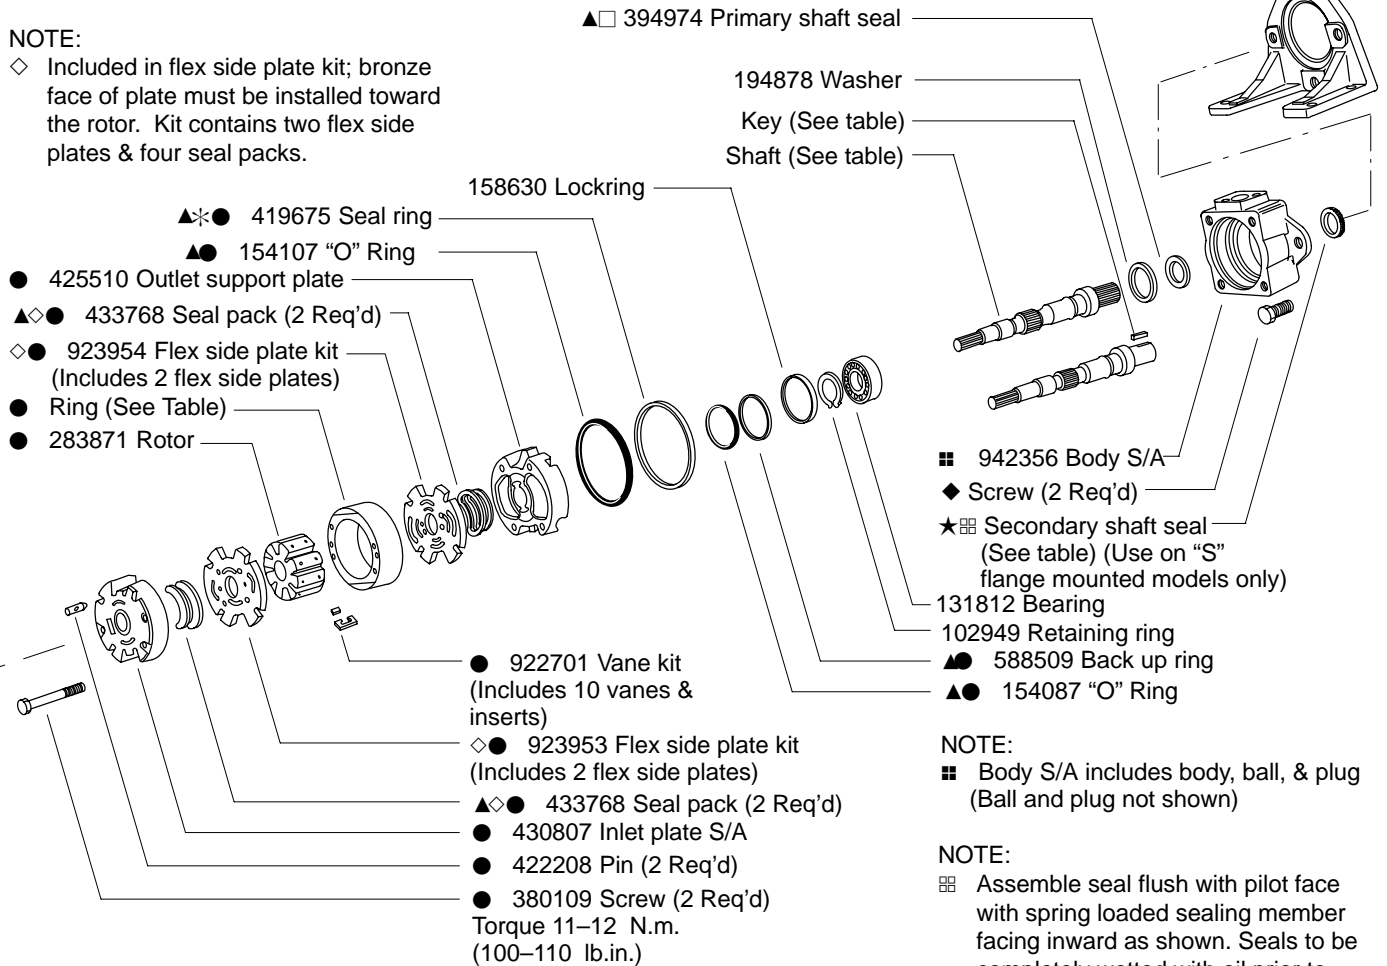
NOTE:
◇ Included in flex side plate kit; bronze face of plate must be installed toward the rotor. Kit contains two flex side plates & four seal packs.

▲□ 394974 Primary shaft seal
194878 Washer
Key (See table)
Shaft (See table)
158630 Lockring
▲✳● 419675 Seal ring
▲● 154107 "O" Ring
● 425510 Outlet support plate
▲◇● 433768 Seal pack (2 Req'd)
◇● 923954 Flex side plate kit (Includes 2 flex side plates)
● Ring (See Table)
● 283871 Rotor

■ 942356 Body S/A
◆ Screw (2 Req'd)
★⊞ Secondary shaft seal (See table) (Use on "S" flange mounted models only)
131812 Bearing
102949 Retaining ring
▲● 588509 Back up ring
▲● 154087 "O" Ring

● 922701 Vane kit (Includes 10 vanes & inserts)
◇● 923953 Flex side plate kit (Includes 2 flex side plates)
▲◇● 433768 Seal pack (2 Req'd)
● 430807 Inlet plate S/A
● 422208 Pin (2 Req'd)
● 380109 Screw (2 Req'd) Torque 11–12 N.m. (100–110 lb.in.)

NOTE:
■ Body S/A includes body, ball, & plug (Ball and plug not shown)

NOTE:
⊞ Assemble seal flush with pilot face with spring loaded sealing member facing inward as shown. Seals to be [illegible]